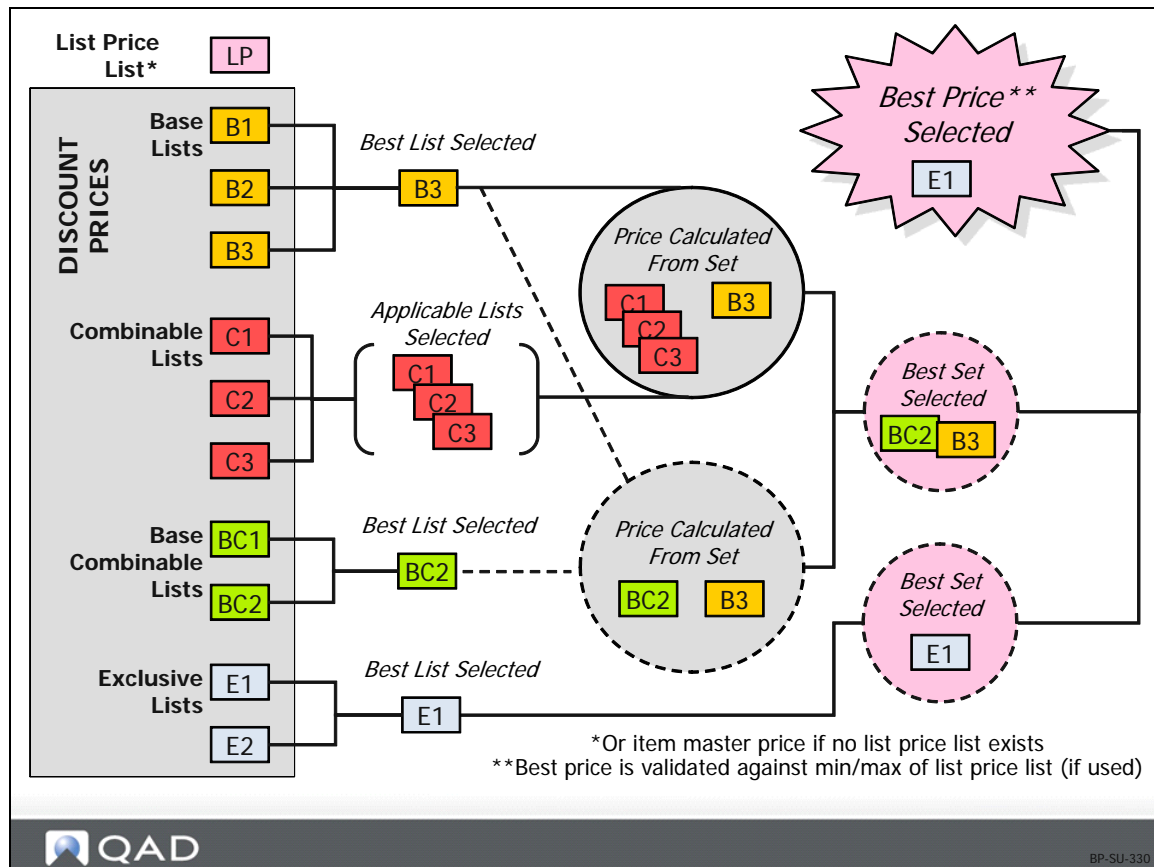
List Price List*

LP

DISCOUNT PRICES

Base Lists

B1

B2

B3

Best List Selected

B3

Combinable Lists

C1

C2

C3

Applicable Lists Selected

C1

C2

C3

Price Calculated From Set

C1

C2

C3

B3

Base Combinable Lists

BC1

BC2

Best List Selected

BC2

Price Calculated From Set

BC2

B3

Exclusive Lists

E1

E2

Best List Selected

E1

Best Price** Selected

E1

Best Set Selected

BC2

B3

Best Set Selected

E1

*Or item master price if no list price list exists

**Best price is validated against min/max of list price list (if used)

QAD

BP-SU-330